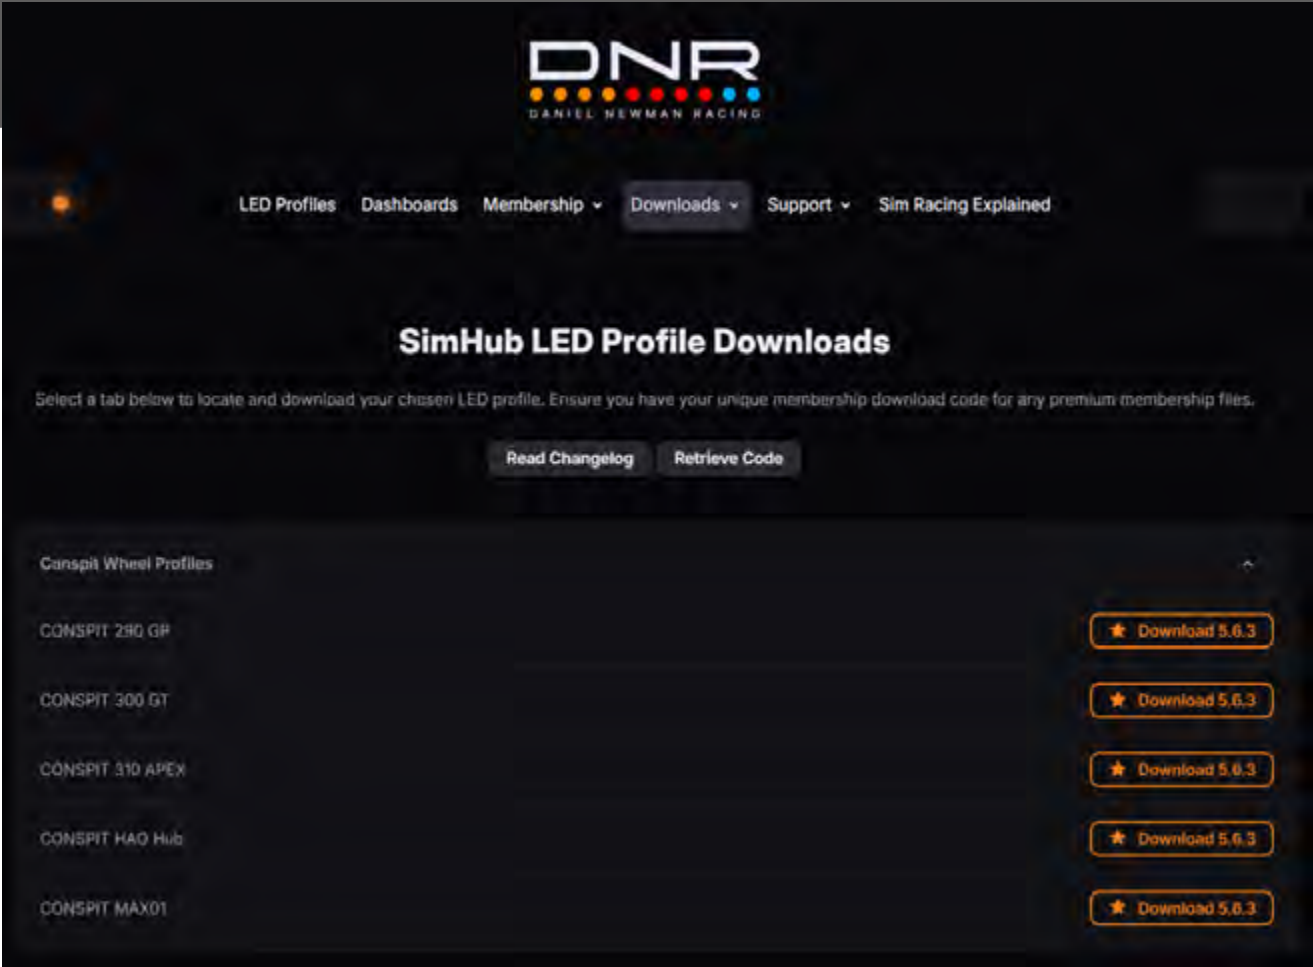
DNR
DANIEL NEWMAN RACING

LED Profiles Dashboards Membership Downloads Support Sim Racing Explained

SimHub LED Profile Downloads

Select a tab below to locate and download your chosen LED profile. Ensure you have your unique membership download code for any premium membership files.

Read Changelog Retrieve Code

Conspit Wheel Profiles

CONSPIT 290 GP
Download 5.6.3

CONSPIT 300 GT
Download 5.6.3

CONSPIT 310 APEX
Download 5.6.3

CONSPIT HAO Hub
Download 5.6.3

CONSPIT MAX01
Download 5.6.3